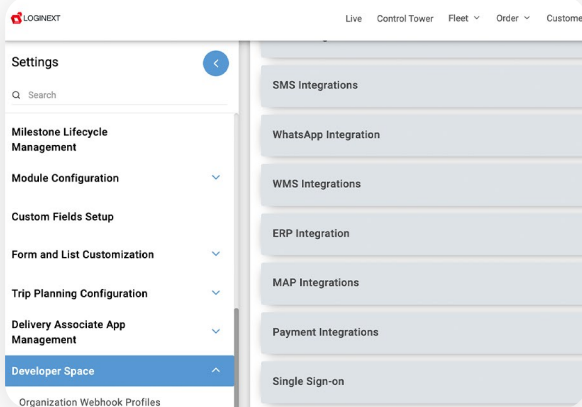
LOGINEXT

Live Control Tower Fleet Order Custome

Settings

Search

Milestone Lifecycle Management

Module Configuration

Custom Fields Setup

Form and List Customization

Trip Planning Configuration

Delivery Associate App Management

Developer Space

Organization Webhook Profiles

SMS Integrations

WhatsApp Integration

WMS Integrations

ERP Integration

MAP Integrations

Payment Integrations

Single Sign-on